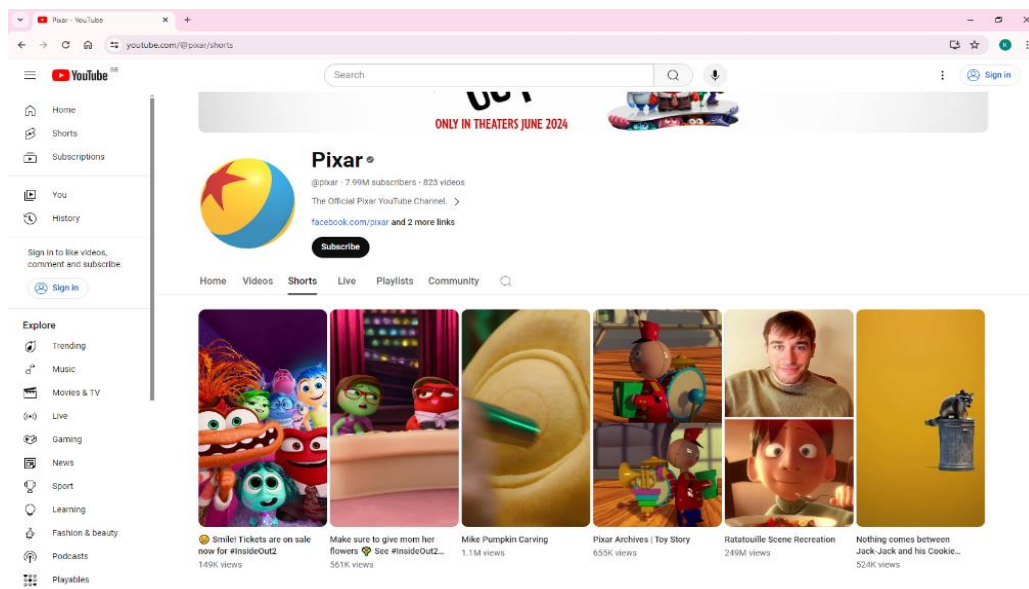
Pixar - YouTube
youtube.com/@pixar/shorts

YouTube GB
Search
Sign in

Home
Shorts
Subscriptions
You
History
Sign in to like videos, comment and subscribe.
Sign in
Explore
Trending
Music
Movies & TV
Live
Gaming
News
Sport
Learning
Fashion & beauty
Podcasts
Playables

ONLY IN THEATERS JUNE 2024

Pixar
@pixar · 7.99M subscribers · 823 videos
The Official Pixar YouTube Channel.
facebook.com/pixar and 2 more links
Subscribe

Home Videos Shorts Live Playlists Community

😊 Smile! Tickets are on sale now for #InsideOut2
149K views

Make sure to give mom her flowers 💐 See #InsideOut2...
561K views

Mike Pumpkin Carving
1.1M views

Pixar Archives | Toy Story
655K views

Ratatouille Scene Recreation
249M views

Nothing comes between Jack-Jack and his Cookie...
524K views